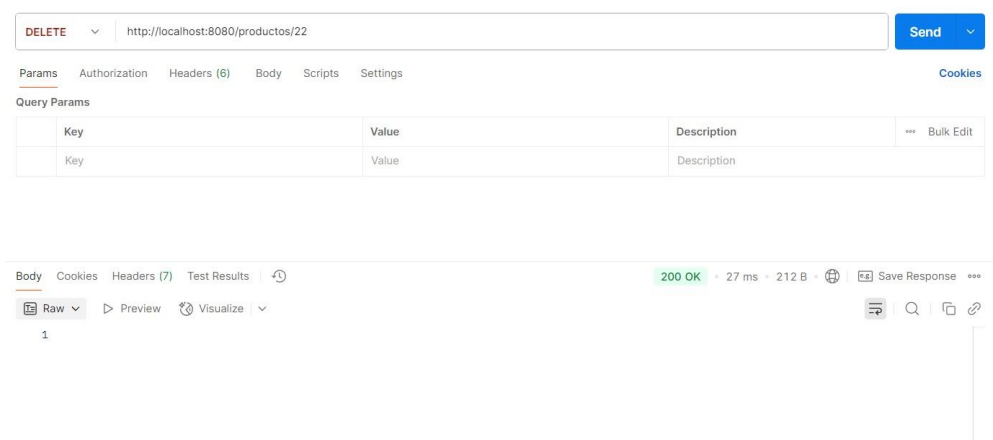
DELETE http://localhost:8080/productos/22

Send

Params Authorization Headers (6) Body Scripts Settings

Cookies

Query Params

| | Key | Value | Description | ••• Bulk Edit |
|---|---|---|---|---|
| | Key | Value | Description | |

Body Cookies Headers (7) Test Results

200 OK • 27 ms • 212 B • Save Response •••

Raw Preview Visualize

1